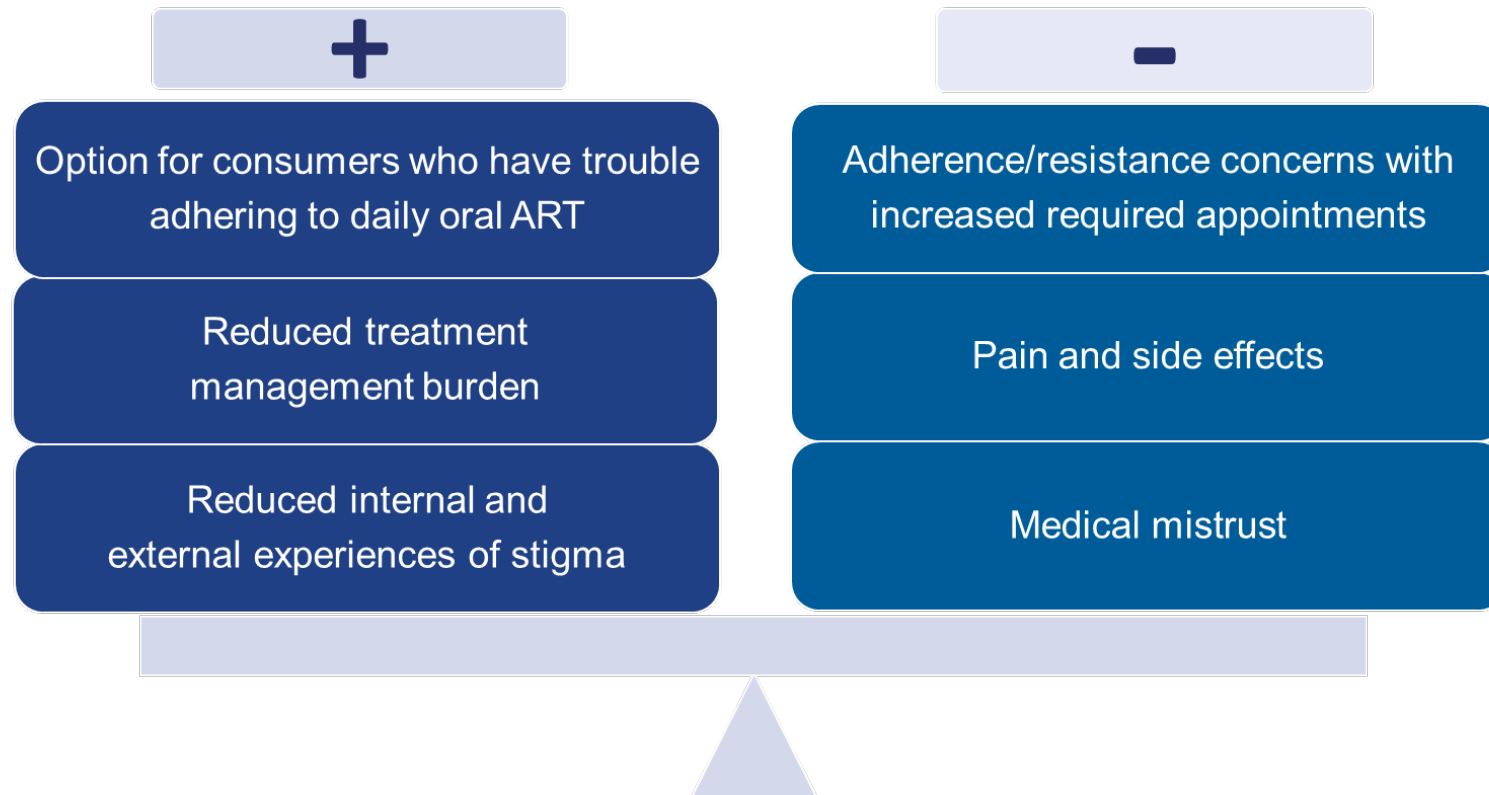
+

Option for consumers who have trouble adhering to daily oral ART

Reduced treatment management burden

Reduced internal and external experiences of stigma

-

Adherence/resistance concerns with increased required appointments

Pain and side effects

Medical mistrust